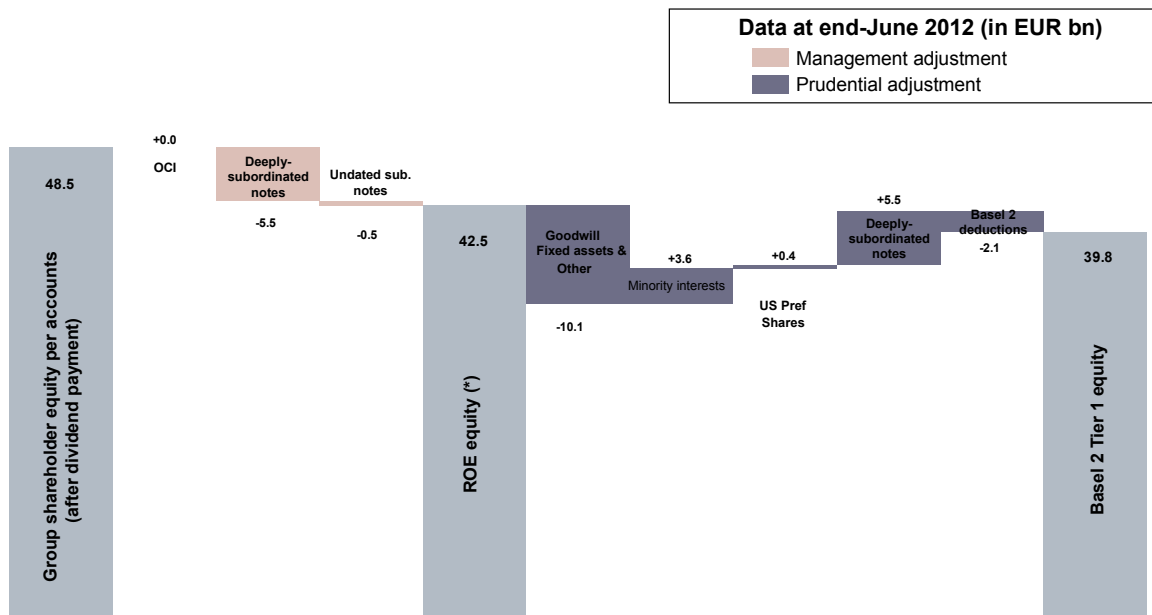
Data at end-June 2012 (in EUR bn)
Management adjustment
Prudential adjustment

48.5
Group shareholder equity per accounts (after dividend payment)

+0.0
OCI

Deeply-subordinated notes
-5.5

Undated sub. notes
-0.5

42.5
ROE equity (*)

Goodwill Fixed assets & Other
-10.1

+3.6
Minority interests

+0.4
US Pref Shares

+5.5
Deeply-subordinated notes

Basel 2 deductions
-2.1

39.8
Basel 2 Tier 1 equity